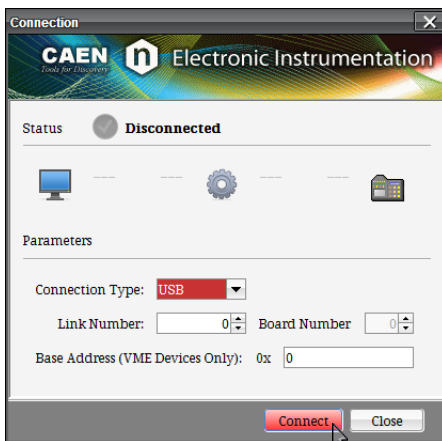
Connection

CAEN Tools for Discovery Electronic Instrumentation

Status Disconnected

Parameters

Connection Type: USB

Link Number: 0 Board Number 0

Base Address (VME Devices Only): 0x 0

Connect Close